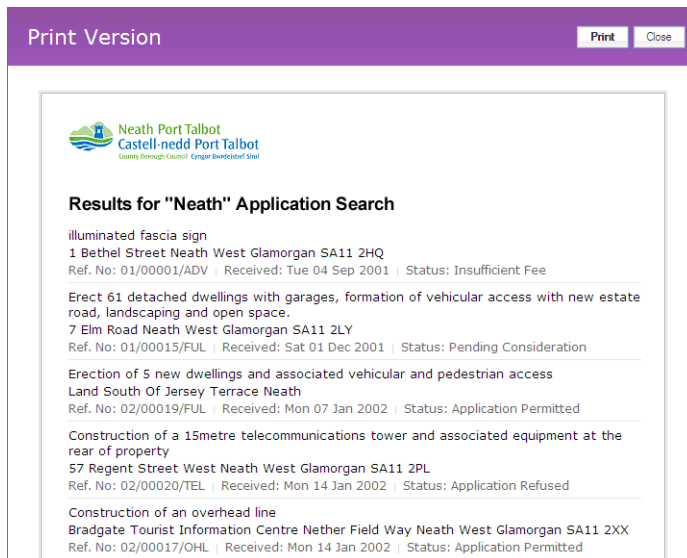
Print Version

Print

Close

Neath Port Talbot
Castell-nedd Port Talbot
County Borough Council Cyngor Bwrdeistref Sirol

Results for "Neath" Application Search

illuminated fascia sign
1 Bethel Street Neath West Glamorgan SA11 2HQ
Ref. No: 01/00001/ADV | Received: Tue 04 Sep 2001 | Status: Insufficient Fee

Erect 61 detached dwellings with garages, formation of vehicular access with new estate road, landscaping and open space.
7 Elm Road Neath West Glamorgan SA11 2LY
Ref. No: 01/00015/FUL | Received: Sat 01 Dec 2001 | Status: Pending Consideration

Erection of 5 new dwellings and associated vehicular and pedestrian access
Land South Of Jersey Terrace Neath
Ref. No: 02/00019/FUL | Received: Mon 07 Jan 2002 | Status: Application Permitted

Construction of a 15metre telecommunications tower and associated equipment at the rear of property
57 Regent Street West Neath West Glamorgan SA11 2PL
Ref. No: 02/00020/TEL | Received: Mon 14 Jan 2002 | Status: Application Refused

Construction of an overhead line
Bradgate Tourist Information Centre Nether Field Way Neath West Glamorgan SA11 2XX
Ref. No: 02/00017/OHL | Received: Mon 14 Jan 2002 | Status: Application Permitted